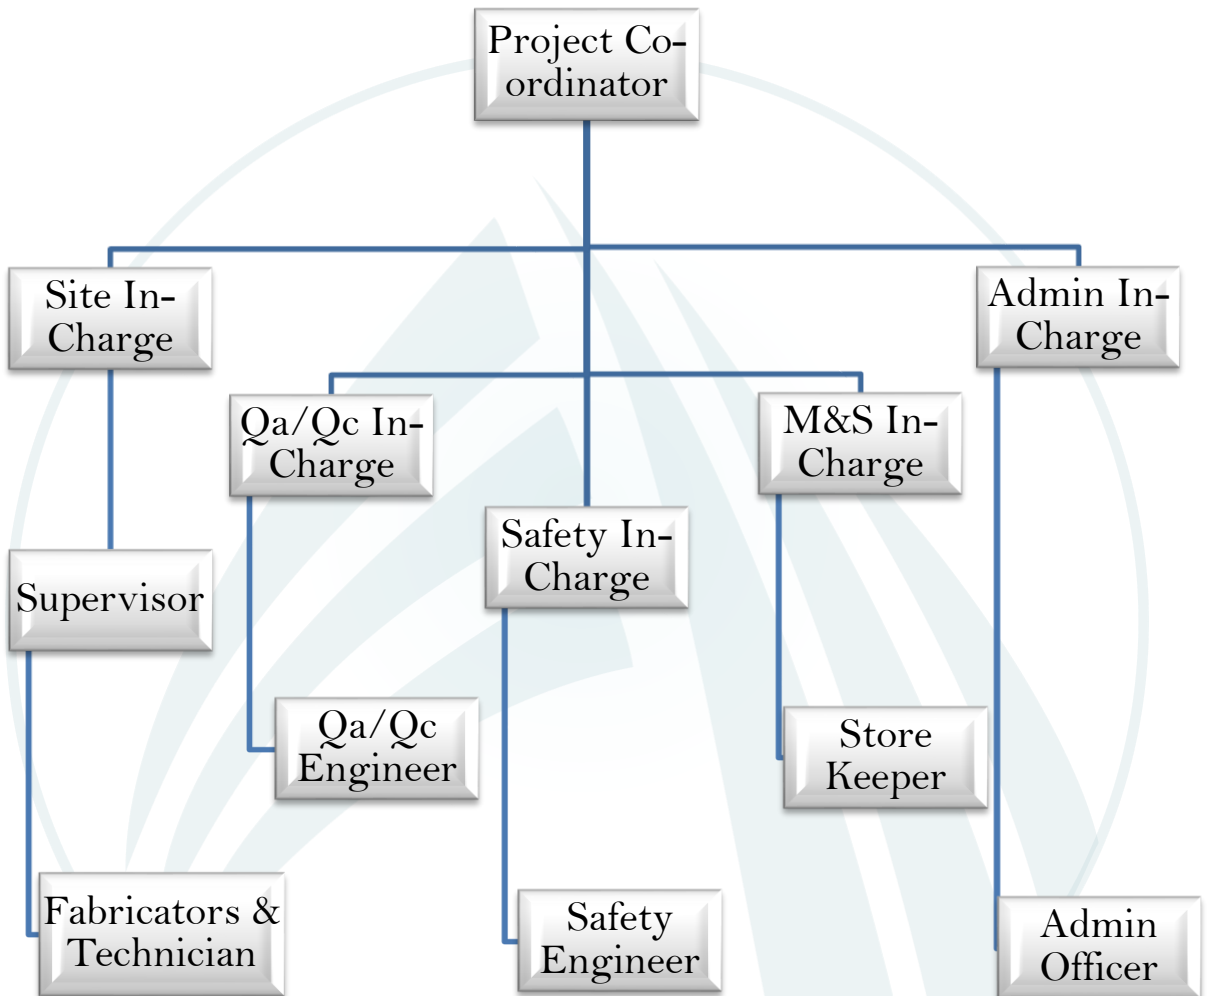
Project Co-ordinator

Site In-Charge

Admin In-Charge

Qa/Qc In-Charge

M&S In-Charge

Safety In-Charge

Supervisor

Qa/Qc Engineer

Store Keeper

Fabricators & Technician

Safety Engineer

Admin Officer